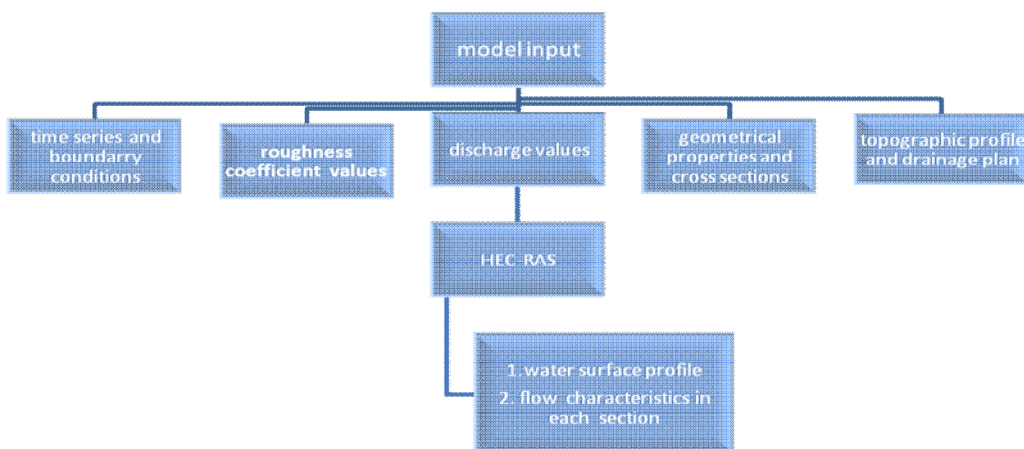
model input

time series and boundarry conditions

roughness coefficient values

discharge values

geometrical properties and cross sections

topographic profile and drainage plan

HEC RAS

1. water surface profile
2. flow characteristics in each section